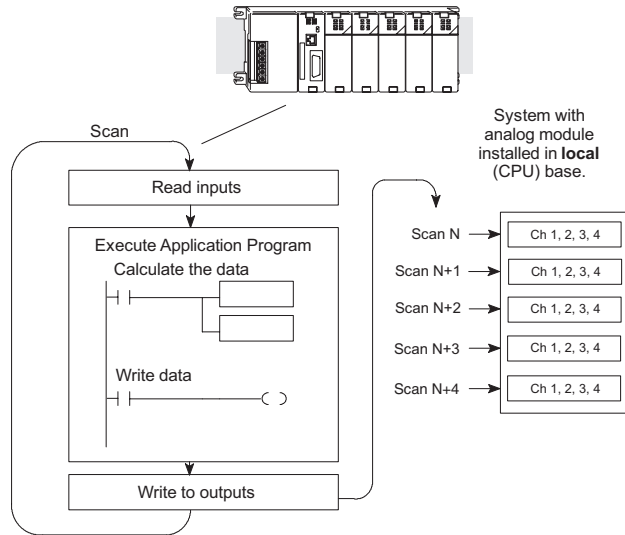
System with analog module installed in **local** (CPU) base.

Scan

Read inputs

Execute Application Program

Calculate the data

Write data

Write to outputs

Scan N → Ch 1, 2, 3, 4

Scan N+1 → Ch 1, 2, 3, 4

Scan N+2 → Ch 1, 2, 3, 4

Scan N+3 → Ch 1, 2, 3, 4

Scan N+4 → Ch 1, 2, 3, 4